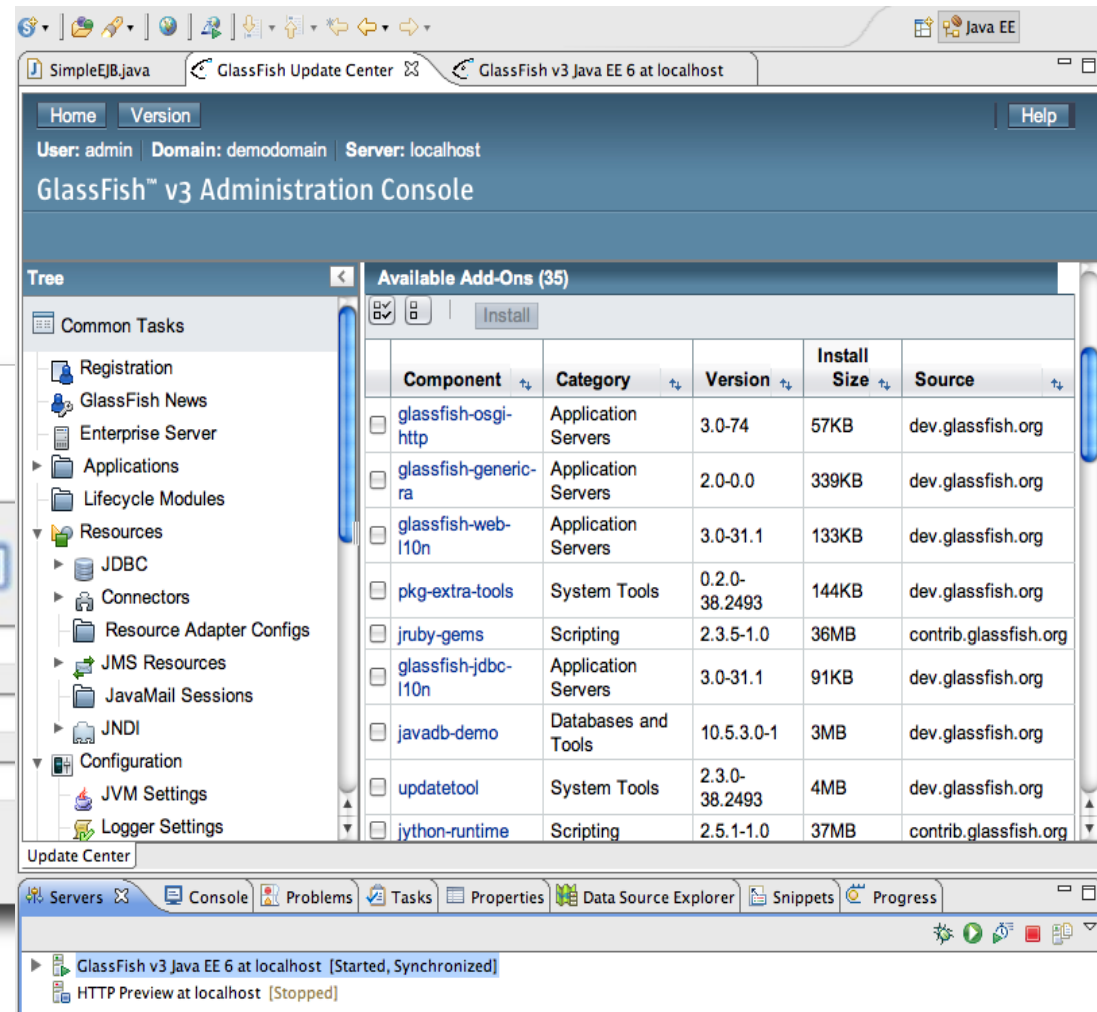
Java EE

SimpleEJB.java | GlassFish Update Center | GlassFish v3 Java EE 6 at localhost

Home | Version | Help

User: admin | Domain: demodomain | Server: localhost

GlassFish™ v3 Administration Console

Tree

Common Tasks
Registration
GlassFish News
Enterprise Server
Applications
Lifecycle Modules
Resources
JDBC
Connectors
Resource Adapter Configs
JMS Resources
JavaMail Sessions
JNDI
Configuration
JVM Settings
Logger Settings

Available Add-Ons (35)

Install

| | Component | Category | Version | Install Size | Source |
|---|---|---|---|---|---|
| | glassfish-osgi-http | Application Servers | 3.0-74 | 57KB | dev.glassfish.org |
| | glassfish-generic-ra | Application Servers | 2.0-0.0 | 339KB | dev.glassfish.org |
| | glassfish-web-l10n | Application Servers | 3.0-31.1 | 133KB | dev.glassfish.org |
| | pkg-extra-tools | System Tools | 0.2.0-38.2493 | 144KB | dev.glassfish.org |
| | jruby-gems | Scripting | 2.3.5-1.0 | 36MB | contrib.glassfish.org |
| | glassfish-jdbc-l10n | Application Servers | 3.0-31.1 | 91KB | dev.glassfish.org |
| | javadb-demo | Databases and Tools | 10.5.3.0-1 | 3MB | dev.glassfish.org |
| | updatetool | System Tools | 2.3.0-38.2493 | 4MB | dev.glassfish.org |
| | jython-runtime | Scripting | 2.5.1-1.0 | 37MB | contrib.glassfish.org |

Update Center

Servers | Console | Problems | Tasks | Properties | Data Source Explorer | Snippets | Progress

GlassFish v3 Java EE 6 at localhost [Started, Synchronized]
HTTP Preview at localhost [Stopped]